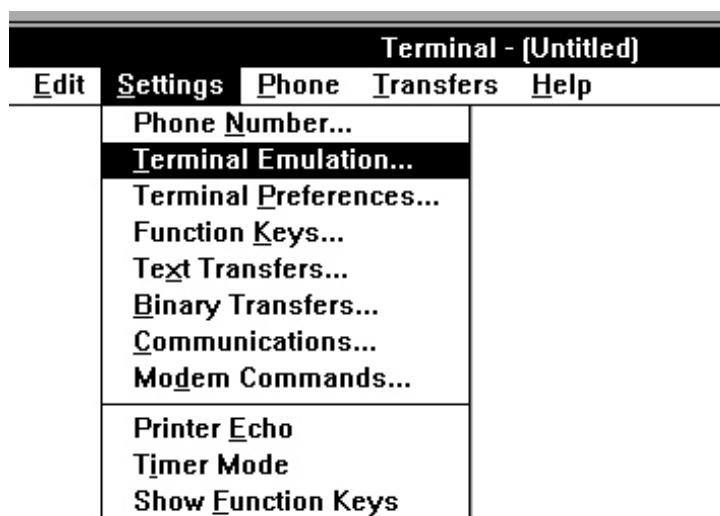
Terminal - (Untitled)

Edit Settings Phone Transfers Help

Phone Number...
Terminal Emulation...
Terminal Preferences...
Function Keys...
Text Transfers...
Binary Transfers...
Communications...
Modem Commands...

Printer Echo
Timer Mode
Show Function Keys